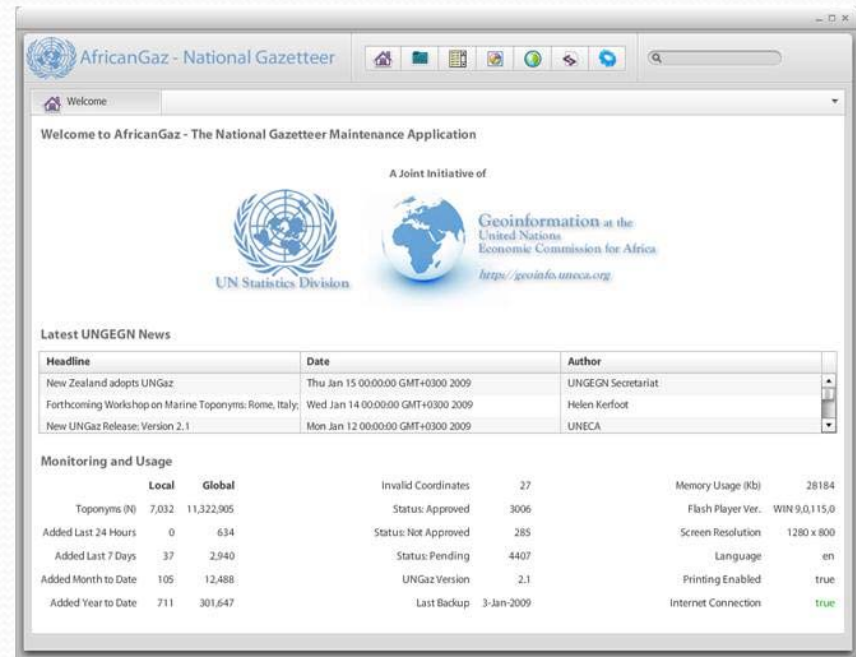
AfricanGaz - National Gazetteer

Welcome

Welcome to AfricanGaz - The National Gazetteer Maintenance Application

A Joint Initiative of

UN Statistics Division

Geoinformation at the United Nations Economic Commission for Africa

http://geoinfo.uneca.org

Latest UNGEGN News

| Headline | Date | Author |
|---|---|---|
| New Zealand adopts UNGaz | Thu Jan 15 00:00:00 GMT+0300 2009 | UNGEGN Secretariat |
| Forthcoming Workshop on Marine Toponyms: Rome, Italy; | Wed Jan 14 00:00:00 GMT+0300 2009 | Helen Kerfoot |
| New UNGaz Release: Version 2.1 | Mon Jan 12 00:00:00 GMT+0300 2009 | UNECA |

Monitoring and Usage

| | Local | Global |
|---|---|---|
| Toponyms (N) | 7,032 | 11,322,905 |
| Added Last 24 Hours | 0 | 634 |
| Added Last 7 Days | 37 | 2,940 |
| Added Month to Date | 105 | 12,488 |
| Added Year to Date | 711 | 301,647 |

| | |
|---|---|
| Invalid Coordinates | 27 |
| Status: Approved | 3006 |
| Status: Not Approved | 285 |
| Status: Pending | 4407 |
| UNGaz Version | 2.1 |
| Last Backup | 3-Jan-2009 |

| | |
|---|---|
| Memory Usage (Kb) | 28184 |
| Flash Player Ver. | WIN 9,0,115,0 |
| Screen Resolution | 1280 x 800 |
| Language | en |
| Printing Enabled | true |
| Internet Connection | true |